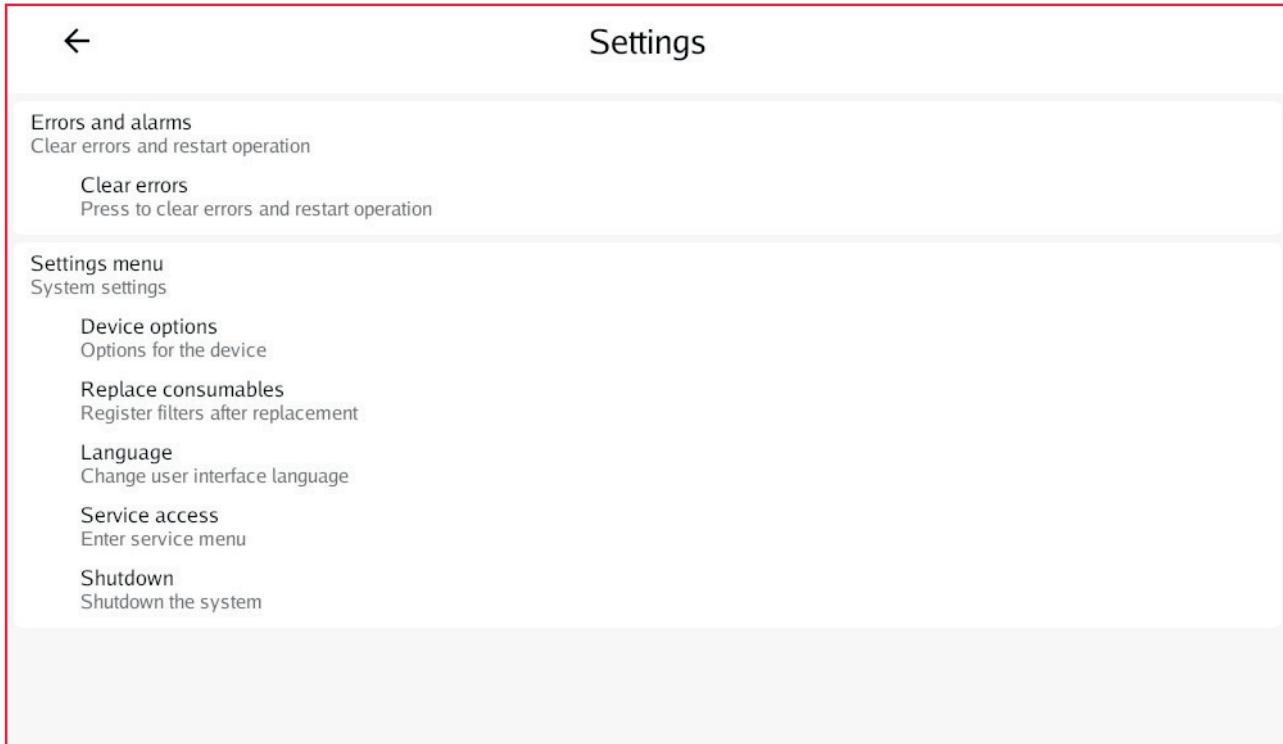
←

Settings

Errors and alarms
Clear errors and restart operation

Clear errors
Press to clear errors and restart operation

Settings menu
System settings

Device options
Options for the device

Replace consumables
Register filters after replacement

Language
Change user interface language

Service access
Enter service menu

Shutdown
Shutdown the system